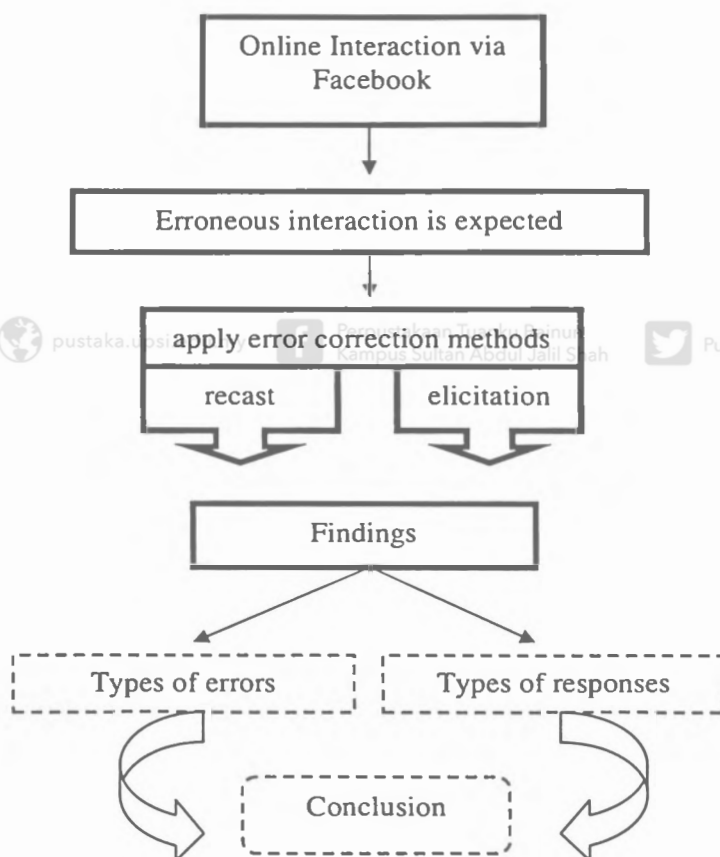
Online Interaction via Facebook

Erroneous interaction is expected

pustaka.upsi.edu.my

Perpustakaan Tuanku Bainun
Kampus Sultan Abdul Jalil Shah

Pu

apply error correction methods

recast

elicitation

Findings

Types of errors

Types of responses

Conclusion